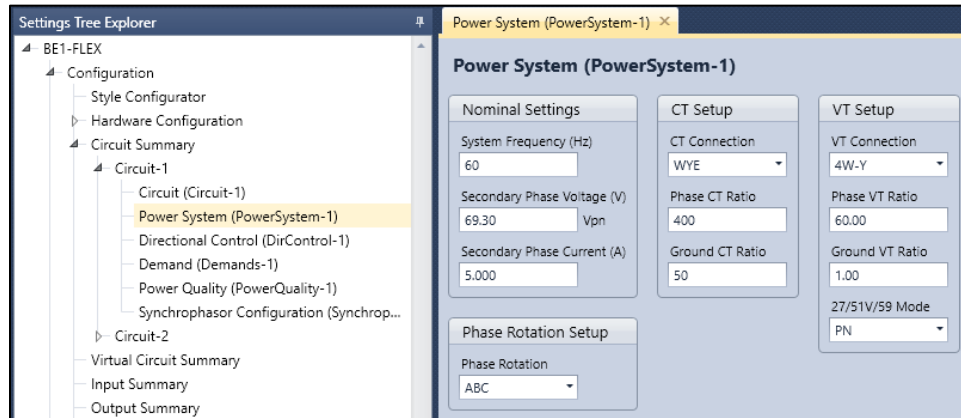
Settings Tree Explorer

BE1-FLEX
Configuration
Style Configurator
Hardware Configuration
Circuit Summary
Circuit-1
Circuit (Circuit-1)
Power System (PowerSystem-1)
Directional Control (DirControl-1)
Demand (Demands-1)
Power Quality (PowerQuality-1)
Synchrophasor Configuration (Synchrop...
Circuit-2
Virtual Circuit Summary
Input Summary
Output Summary

Power System (PowerSystem-1) ×

Power System (PowerSystem-1)

Nominal Settings
System Frequency (Hz)
60
Secondary Phase Voltage (V)
69.30 Vpn
Secondary Phase Current (A)
5.000

CT Setup
CT Connection
WYE
Phase CT Ratio
400
Ground CT Ratio
50

VT Setup
VT Connection
4W-Y
Phase VT Ratio
60.00
Ground VT Ratio
1.00
27/51V/59 Mode
PN

Phase Rotation Setup
Phase Rotation
ABC